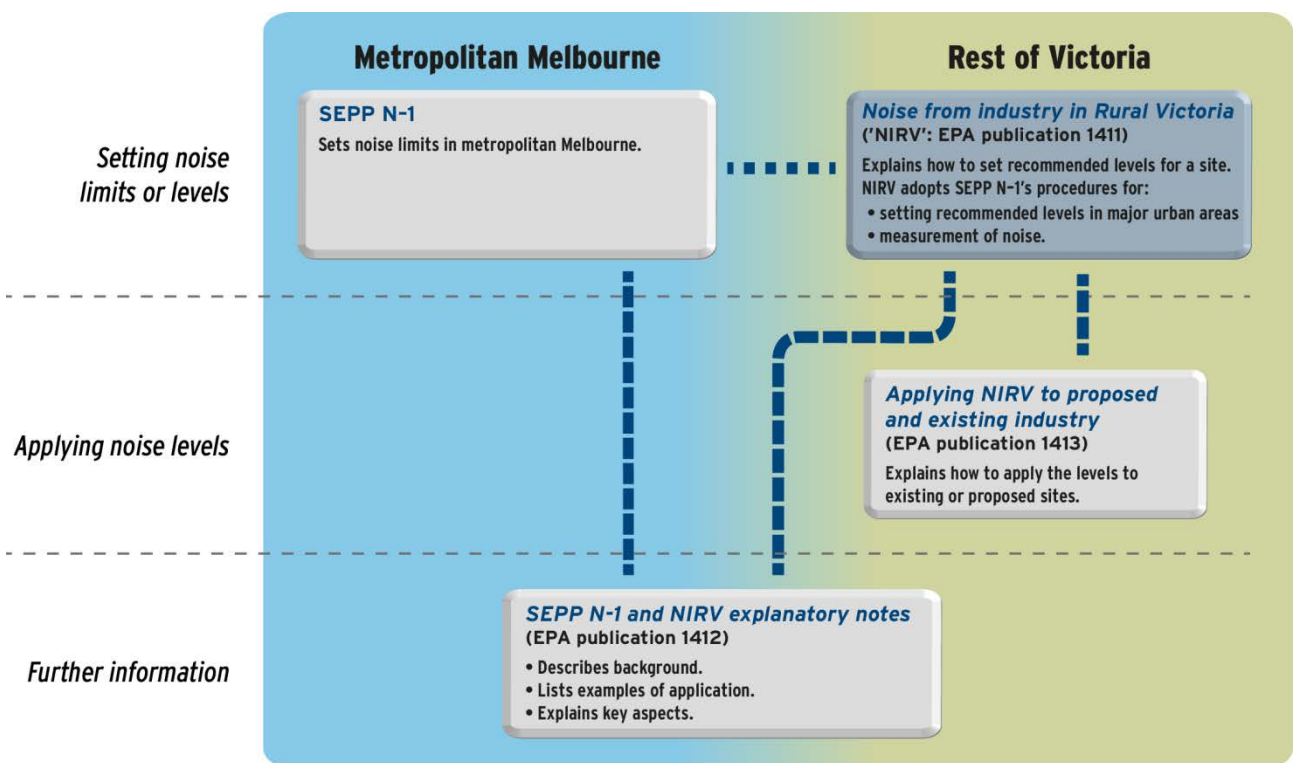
Metropolitan Melbourne

Rest of Victoria

Setting noise limits or levels

SEPP N-1
Sets noise limits in metropolitan Melbourne.

Noise from industry in Rural Victoria
('NIRV': EPA publication 1411)
Explains how to set recommended levels for a site. NIRV adopts SEPP N-1's procedures for:
• setting recommended levels in major urban areas
• measurement of noise.

Applying noise levels

Applying NIRV to proposed and existing industry
(EPA publication 1413)
Explains how to apply the levels to existing or proposed sites.

Further information

SEPP N-1 and NIRV explanatory notes
(EPA publication 1412)
• Describes background.
• Lists examples of application.
• Explains key aspects.